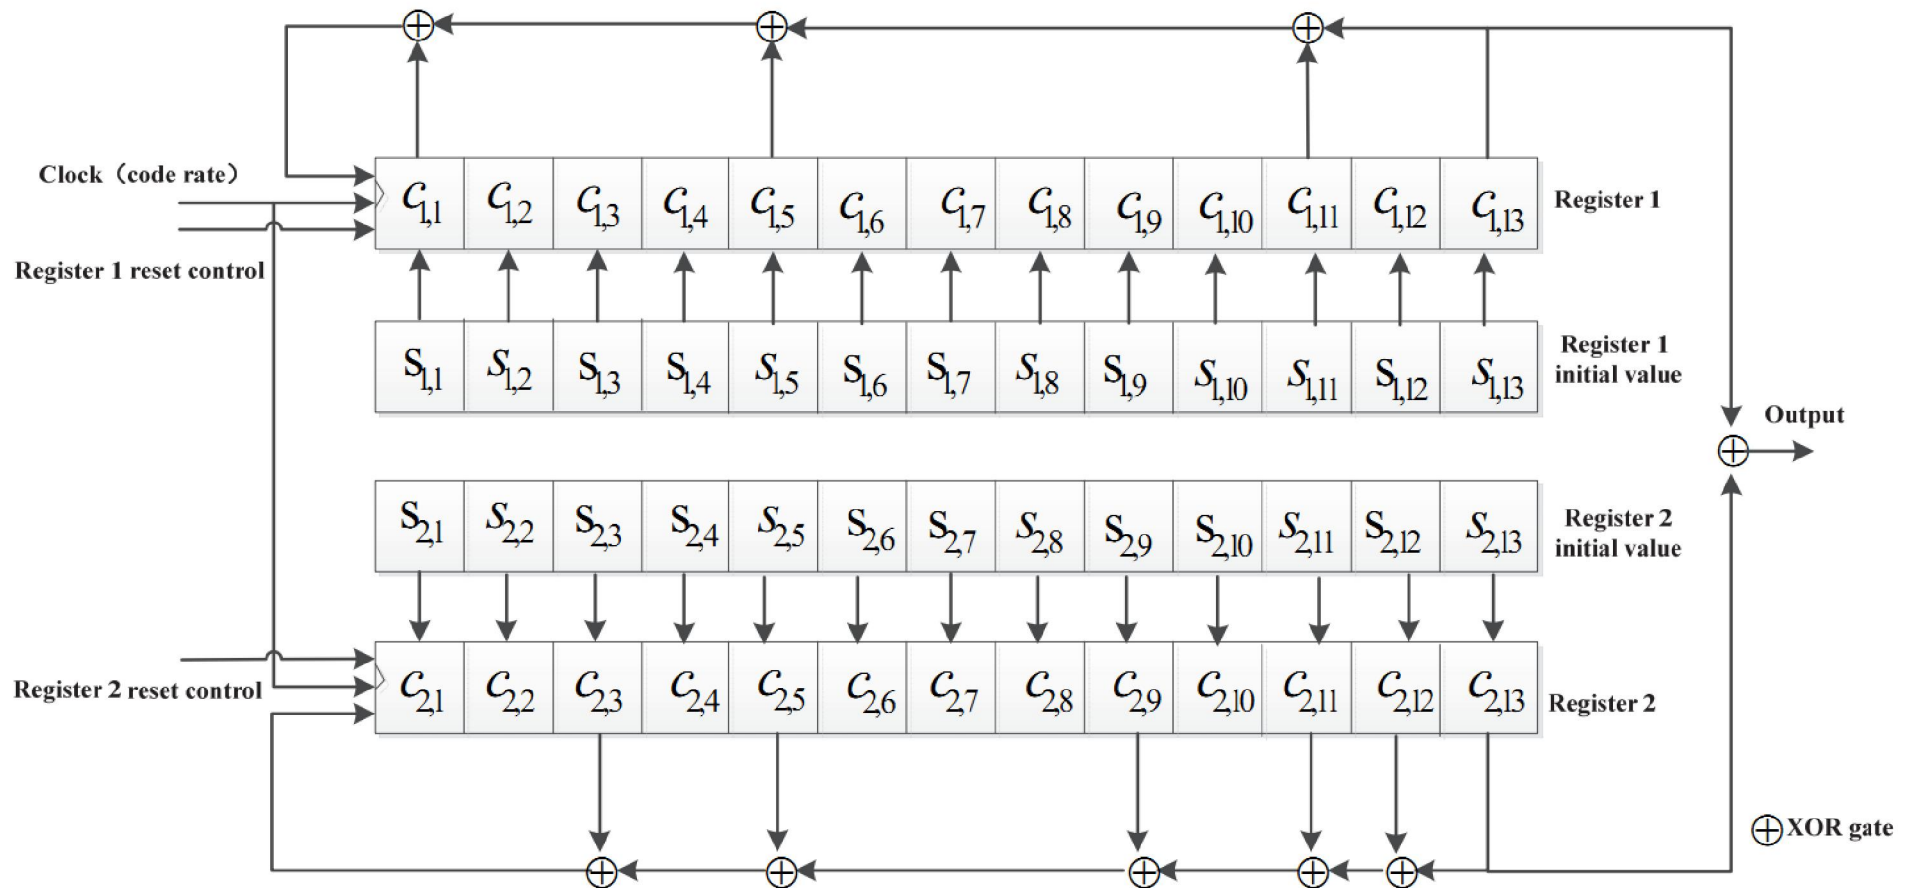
Clock（code rate）

Register 1 reset control

$C_{1,1}$ | $C_{1,2}$ | $C_{1,3}$ | $C_{1,4}$ | $C_{1,5}$ | $C_{1,6}$ | $C_{1,7}$ | $C_{1,8}$ | $C_{1,9}$ | $C_{1,10}$ | $C_{1,11}$ | $C_{1,12}$ | $C_{1,13}$

Register 1

$S_{1,1}$ | $S_{1,2}$ | $S_{1,3}$ | $S_{1,4}$ | $S_{1,5}$ | $S_{1,6}$ | $S_{1,7}$ | $S_{1,8}$ | $S_{1,9}$ | $S_{1,10}$ | $S_{1,11}$ | $S_{1,12}$ | $S_{1,13}$

Register 1 initial value

Output

$S_{2,1}$ | $S_{2,2}$ | $S_{2,3}$ | $S_{2,4}$ | $S_{2,5}$ | $S_{2,6}$ | $S_{2,7}$ | $S_{2,8}$ | $S_{2,9}$ | $S_{2,10}$ | $S_{2,11}$ | $S_{2,12}$ | $S_{2,13}$

Register 2 initial value

Register 2 reset control

$C_{2,1}$ | $C_{2,2}$ | $C_{2,3}$ | $C_{2,4}$ | $C_{2,5}$ | $C_{2,6}$ | $C_{2,7}$ | $C_{2,8}$ | $C_{2,9}$ | $C_{2,10}$ | $C_{2,11}$ | $C_{2,12}$ | $C_{2,13}$

Register 2

$\oplus$XOR gate